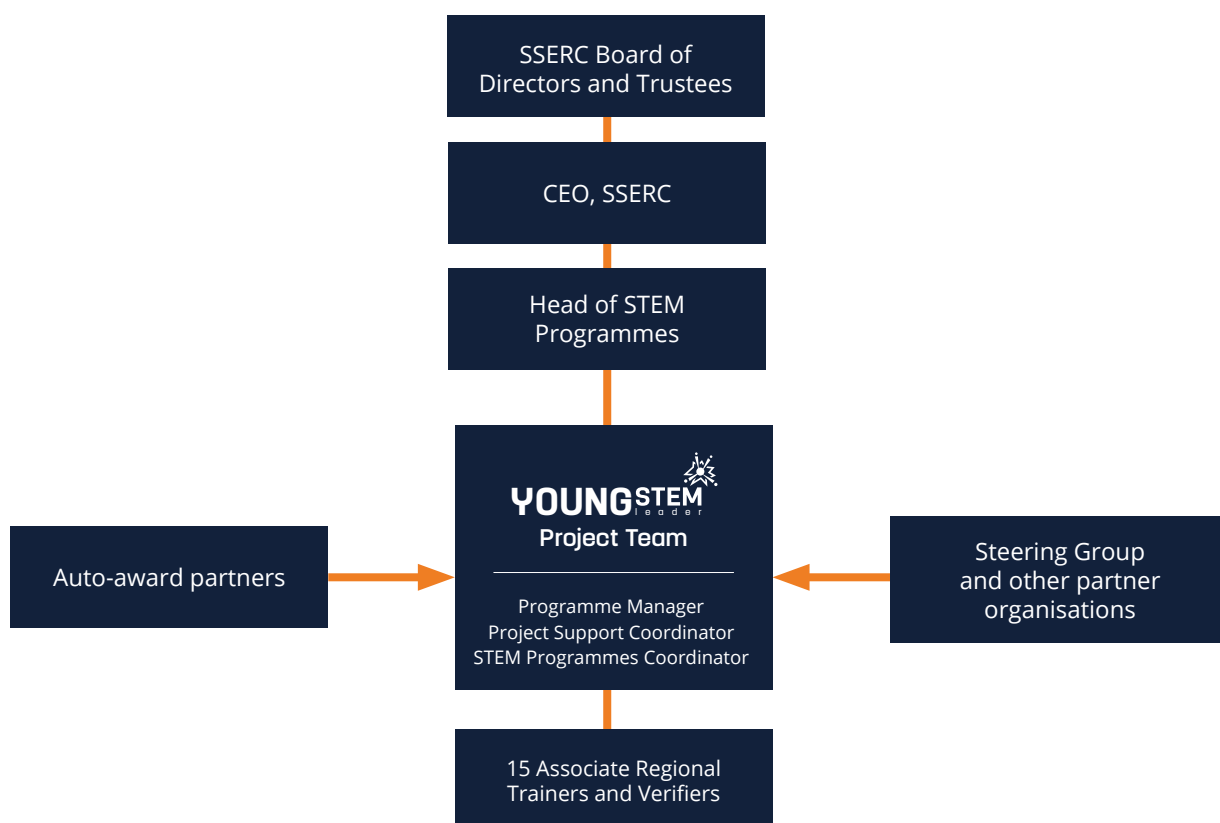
SSERC Board of Directors and Trustees

CEO, SSERC

Head of STEM Programmes

YOUNG STEM leader
Project Team

Programme Manager
Project Support Coordinator
STEM Programmes Coordinator

Auto-award partners

Steering Group and other partner organisations

15 Associate Regional Trainers and Verifiers